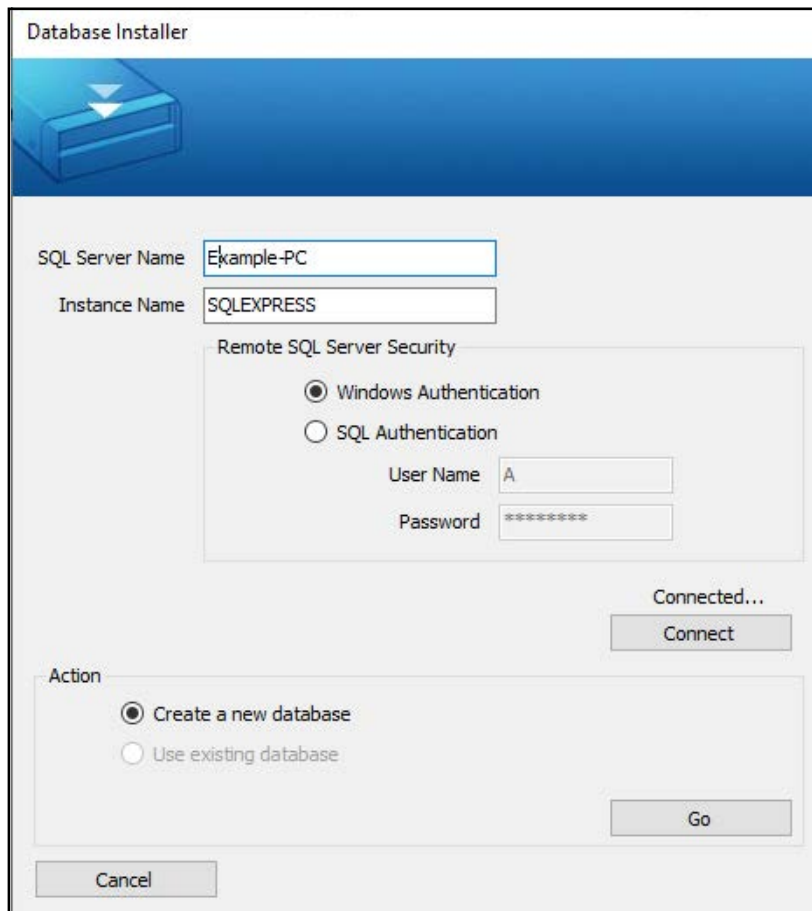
Database Installer

SQL Server Name Example-PC

Instance Name SQLEXPRESS

Remote SQL Server Security

Windows Authentication

SQL Authentication

User Name A

Password ********

Connected...

Connect

Action

Create a new database

Use existing database

Go

Cancel